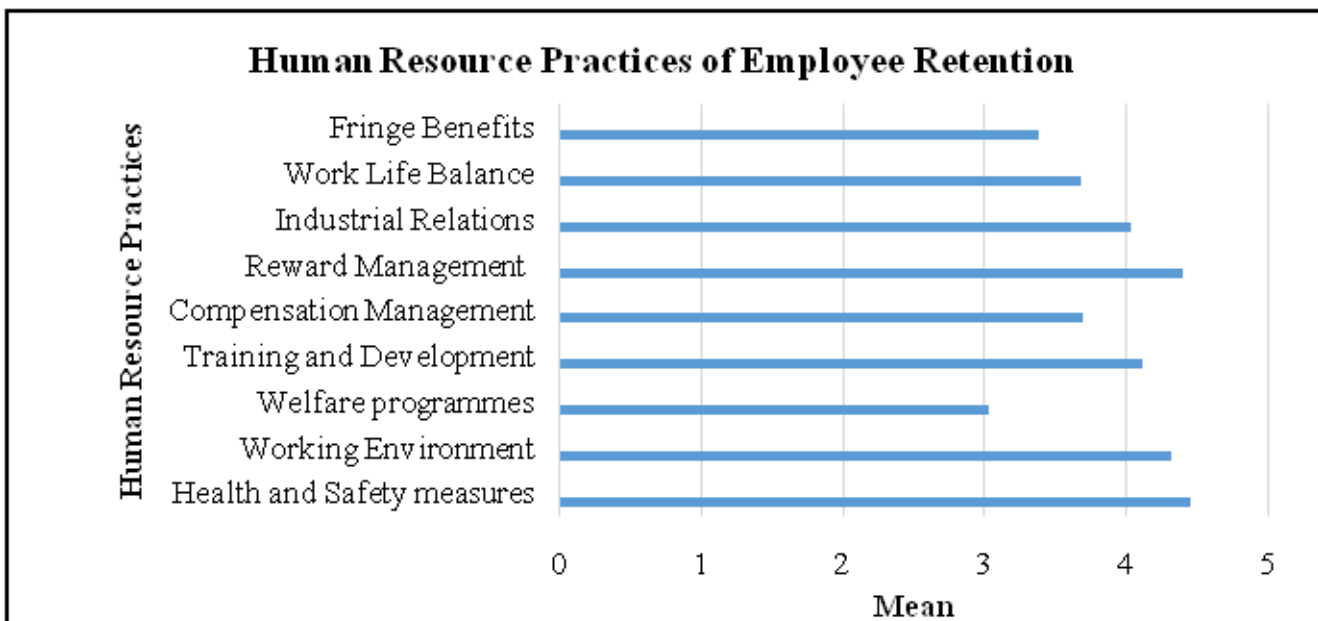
Human Resource Practices of Employee Retention

Human Resource Practices

Fringe Benefits
Work Life Balance
Industrial Relations
Reward Management
Compensation Management
Training and Development
Welfare programmes
Working Environment
Health and Safety measures

0
1
2
3
4
5

Mean